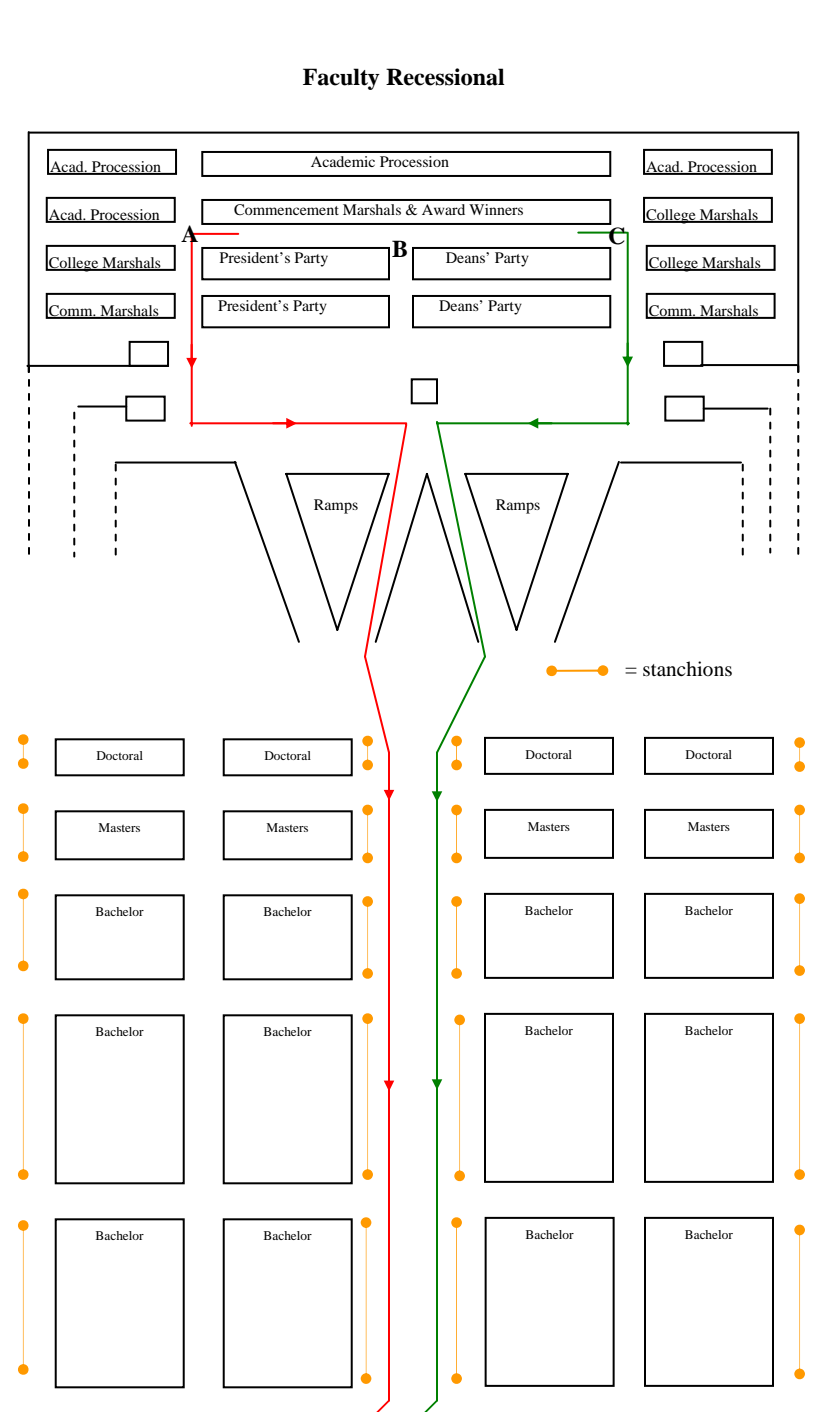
Faculty Recessional

Acad. Procession

Academic Procession

Acad. Procession

Acad. Procession

Commencement Marshals & Award Winners

College Marshals

A

B

C

College Marshals

President's Party

Deans' Party

College Marshals

Comm. Marshals

President's Party

Deans' Party

Comm. Marshals

Ramps

Ramps

= stanchions

Doctoral

Doctoral

Doctoral

Doctoral

Masters

Masters

Masters

Masters

Bachelor

Bachelor

Bachelor

Bachelor

Bachelor

Bachelor

Bachelor

Bachelor

Bachelor

Bachelor

Bachelor

Bachelor